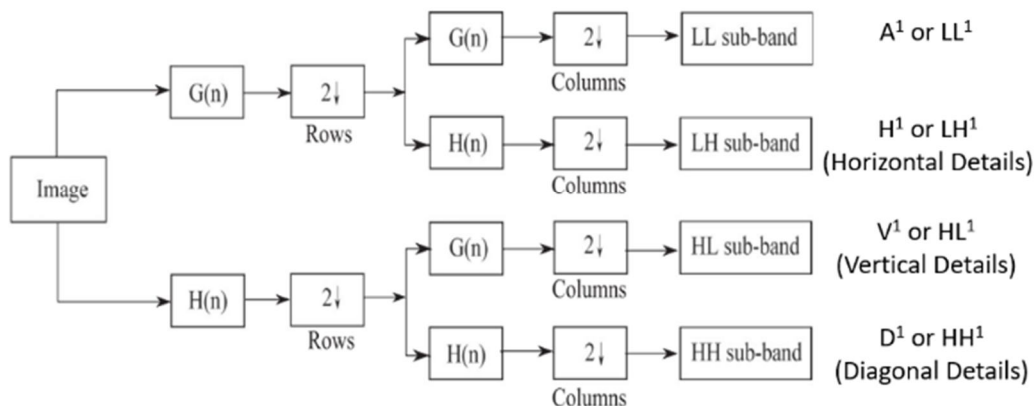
Image

G(n)

2↓

Rows

G(n)

2↓

Columns

LL sub-band

$A^1$ or $LL^1$

H(n)

2↓

Columns

LH sub-band

$H^1$ or $LH^1$
(Horizontal Details)

H(n)

2↓

Rows

G(n)

2↓

Columns

HL sub-band

$V^1$ or $HL^1$
(Vertical Details)

H(n)

2↓

Columns

HH sub-band

$D^1$ or $HH^1$
(Diagonal Details)